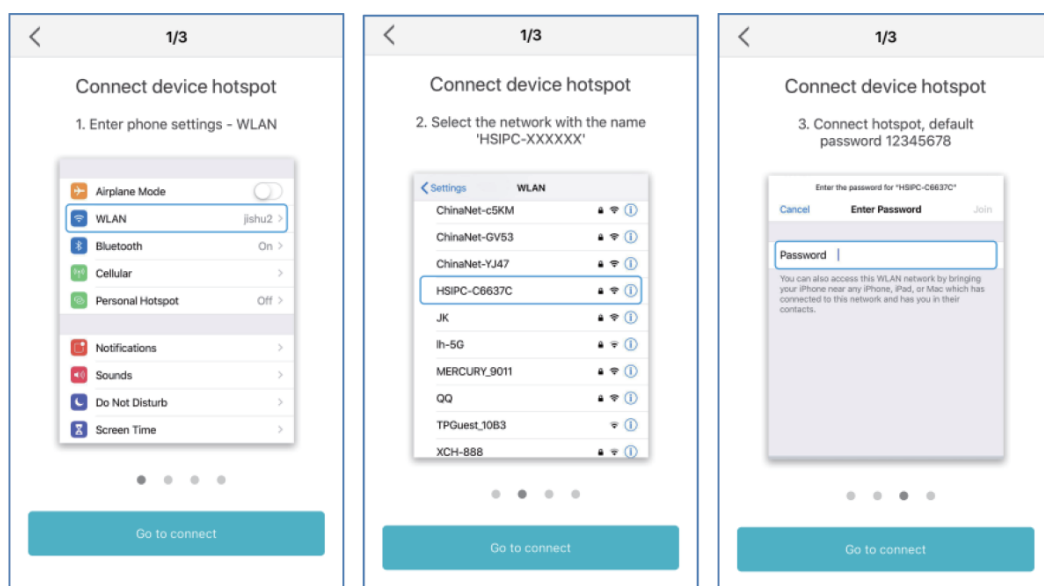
1/3

Connect device hotspot

1. Enter phone settings - WLAN

Airplane Mode

WLAN jishu2

Bluetooth On

Cellular

Personal Hotspot Off

Notifications

Sounds

Do Not Disturb

Screen Time

Go to connect

1/3

Connect device hotspot

2. Select the network with the name 'HSIPC-XXXXXX'

Settings WLAN

ChinaNet-c5KM

ChinaNet-GV53

ChinaNet-YJ47

HSIPC-C6637C

JK

lh-5G

MERCURY_9011

QQ

TPGuest_10B3

XCH-888

Go to connect

1/3

Connect device hotspot

3. Connect hotspot, default password 12345678

Enter the password for "HSIPC-C6637C"

Cancel Enter Password Join

Password

You can also access this WLAN network by bringing your iPhone near any iPhone, iPad, or Mac which has connected to this network and has you in their contacts.

Go to connect